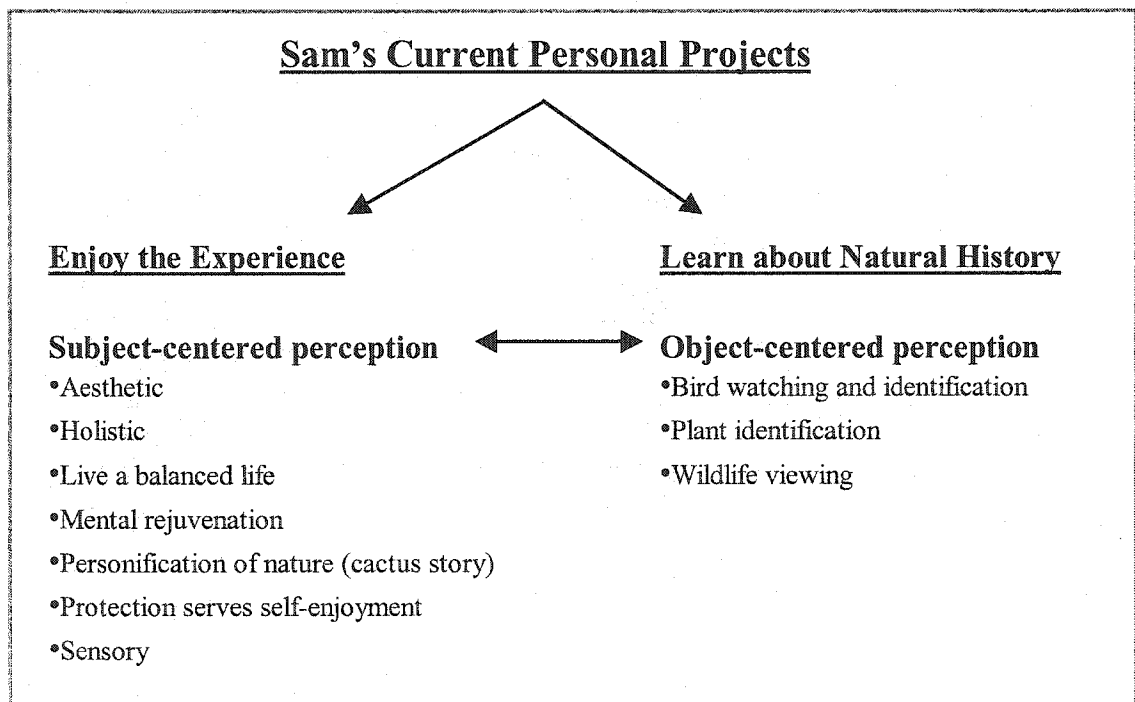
Sam's Current Personal Projects

Enjoy the Experience

Subject-centered perception
•Aesthetic
•Holistic
•Live a balanced life
•Mental rejuvenation
•Personification of nature (cactus story)
•Protection serves self-enjoyment
•Sensory

Learn about Natural History

Object-centered perception
•Bird watching and identification
•Plant identification
•Wildlife viewing